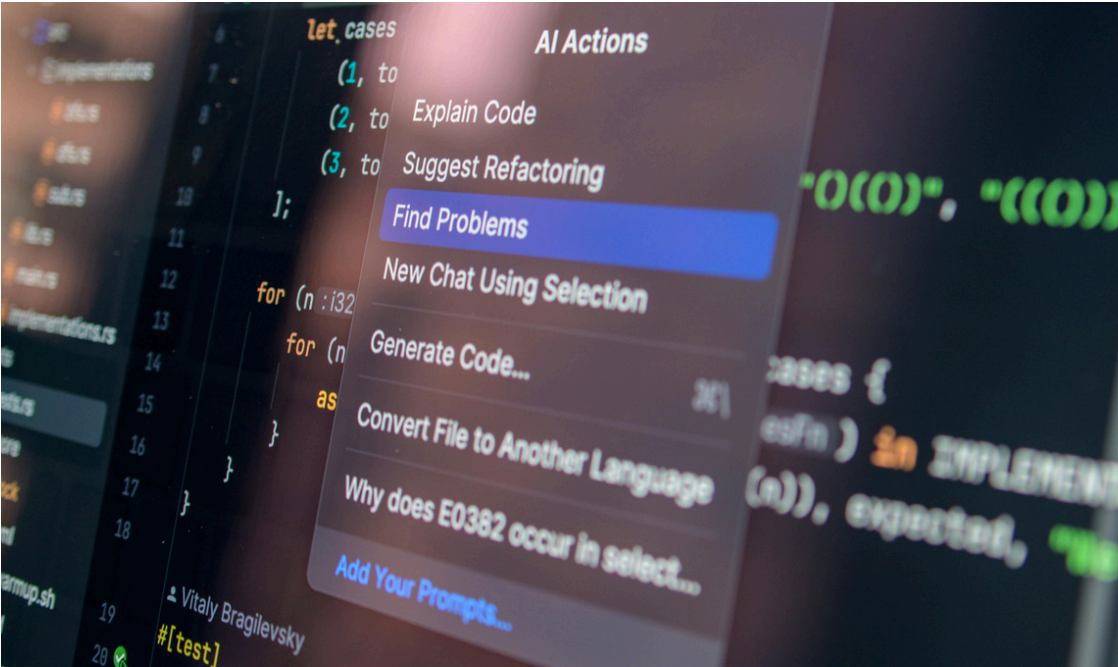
src
implementations
dfs.rs
dfs.rs
sub.rs
lib.rs
main.rs
implementations.rs
tests.rs
warmup.sh

6 let cases
7 (1, to
8 (2, to
9 (3, to
10 ];
11
12 for (n: i32
13 for (n
14 as
15 }
16 }
17 }
18
Vitaly Bragilevsky
19 #[test]
20

AI Actions
Explain Code
Suggest Refactoring
Find Problems
New Chat Using Selection
Generate Code... ⌘\
Convert File to Another Language
Why does E0382 occur in select...
Add Your Prompts...

"()(())", "((()))
cases {
esfn ) in IMPLEMEN
(n)), expected, "ba